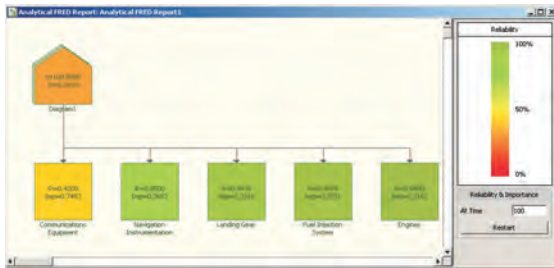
Analytical FRED Report: Analytical FRED Report1

R=0.1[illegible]
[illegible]
Diagram1

R=0.4206
Imp=0.7982
Communications Equipment

R=0.8850
Imp=0.3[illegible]
Navigation Instrumentation

R=0.9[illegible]
Imp=0.3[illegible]
Landing Gear

R=0.9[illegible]
Imp=0.3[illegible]
Fuel Injection System

R=0.9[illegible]
Imp=0.3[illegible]
Engines

Reliability
100%
50%
0%

Reliability & Importance
At Time 500
Restart